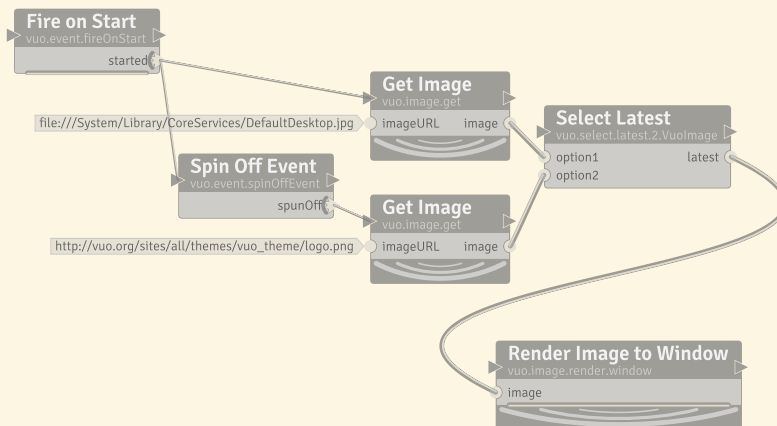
Fire on Start
vuo.event.fireOnStart
started

Get Image
vuo.image.get
file:///System/Library/CoreServices/DefaultDesktop.jpg
imageURL
image

Select Latest
vuo.select.latest.2.VuoImage
option1
latest
option2

Spin Off Event
vuo.event.spinOffEvent
spunOff

Get Image
vuo.image.get
http://vuo.org/sites/all/themes/vuo_theme/logo.png
imageURL
image

Render Image to Window
vuo.image.render.window
image